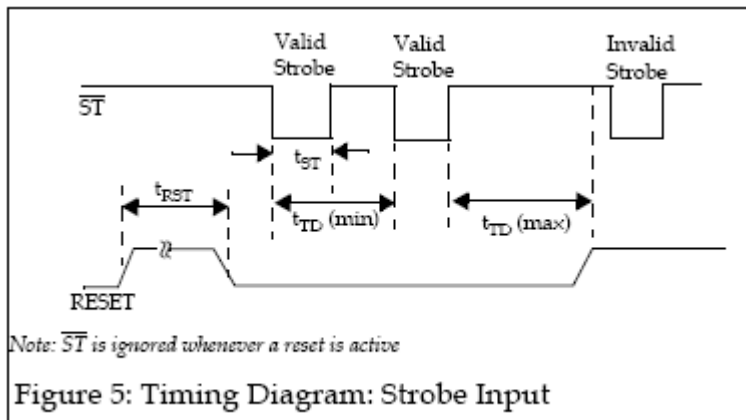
Valid Strobe

Valid Strobe

Invalid Strobe

$\overline{ST}$

$t_{ST}$

$t_{RST}$

$t_{TD}$ (min)

$t_{TD}$ (max)

RESET

Note: $\overline{ST}$ is ignored whenever a reset is active

Figure 5: Timing Diagram: Strobe Input